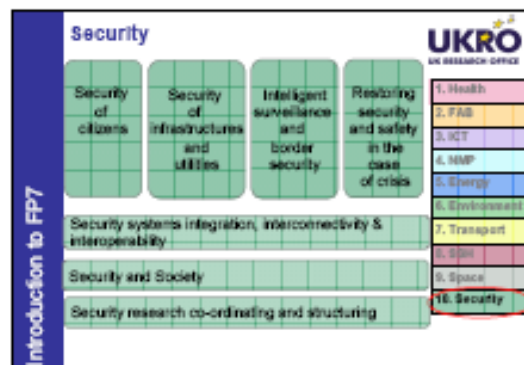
Security

UKRO
UK RESEARCH OFFICE

Introduction to FP7

Security of citizens

Security of infrastructures and utilities

Intelligent surveillance and border security

Restoring security and safety in the case of crisis

Security systems integration, interconnectivity & interoperability

Security and Society

Security research co-ordinating and structuring

1. Health
2. FAB
3. ICT
4. NMP
5. Energy
6. Environment
7. Transport
8. SSH
9. Space
10. Security